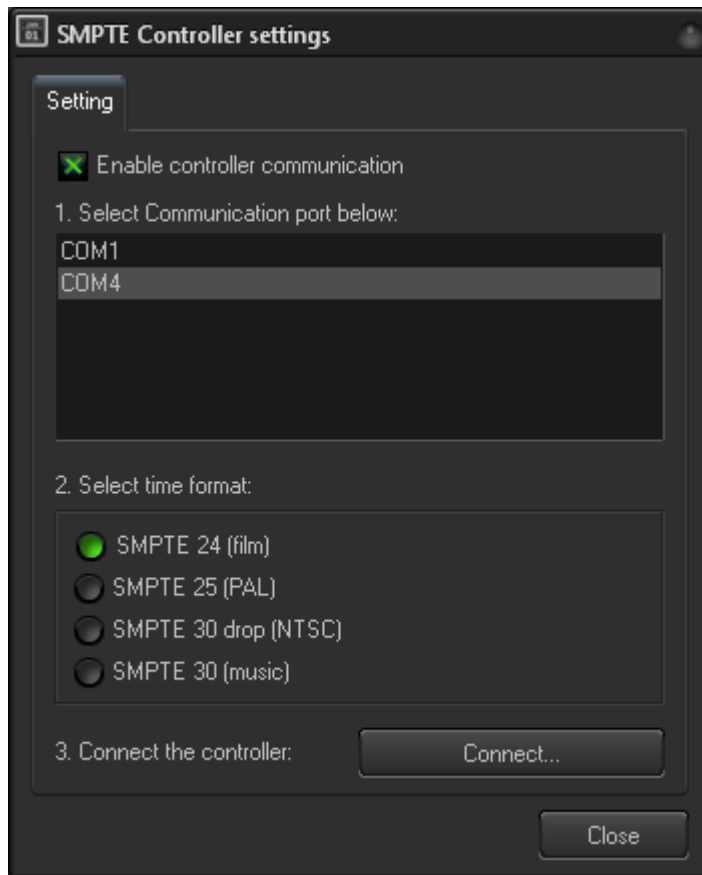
SMPTE Controller settings

Setting

Enable controller communication

1. Select Communication port below:

COM1
COM4

2. Select time format:

SMPTE 24 (film)
SMPTE 25 (PAL)
SMPTE 30 drop (NTSC)
SMPTE 30 (music)

3. Connect the controller:

Connect...

Close